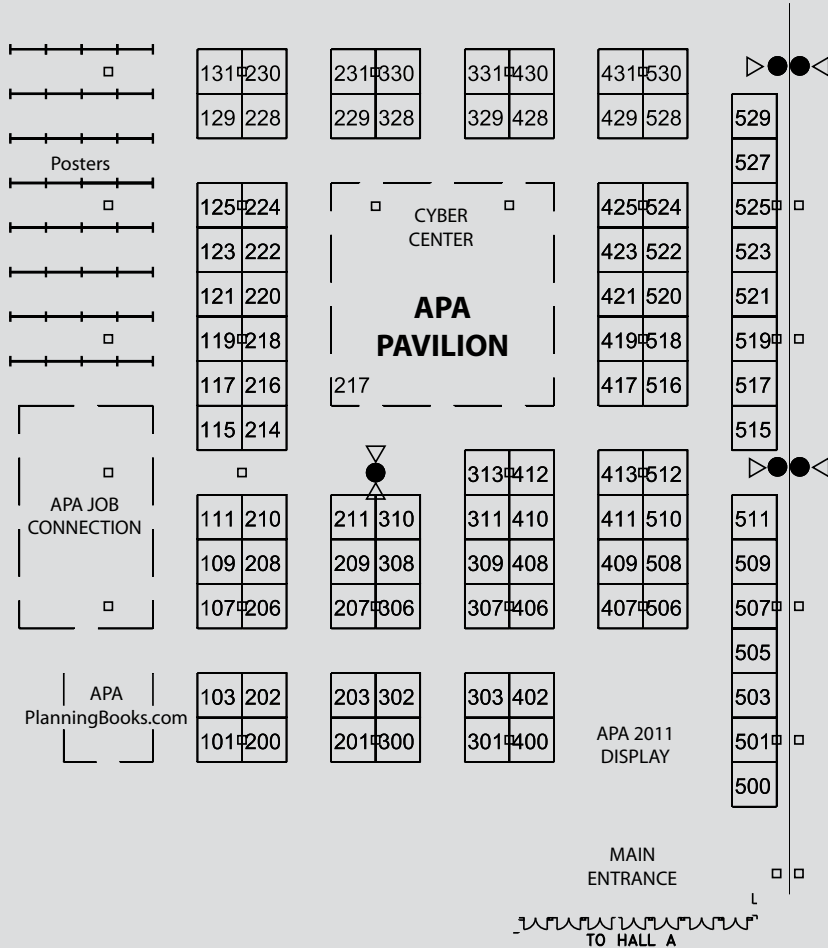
Posters

131 230
129 228

231 330
229 328

331 430
329 428

431 530
429 528

529
527
525
523
521
519
517
515

125 224
123 222
121 220
119 218
117 216
115 214

CYBER CENTER

APA PAVILION

217

425 524
423 522
421 520
419 518
417 516

APA JOB CONNECTION

111 210
109 208
107 206

211 310
209 308
207 306

313 412
311 410
309 408
307 406

413 512
411 510
409 508
407 506

511
509
507
505
503
501
500

APA PlanningBooks.com

103 202
101 200

203 302
201 300

303 402
301 400

APA 2011 DISPLAY

MAIN ENTRANCE

TO HALL A